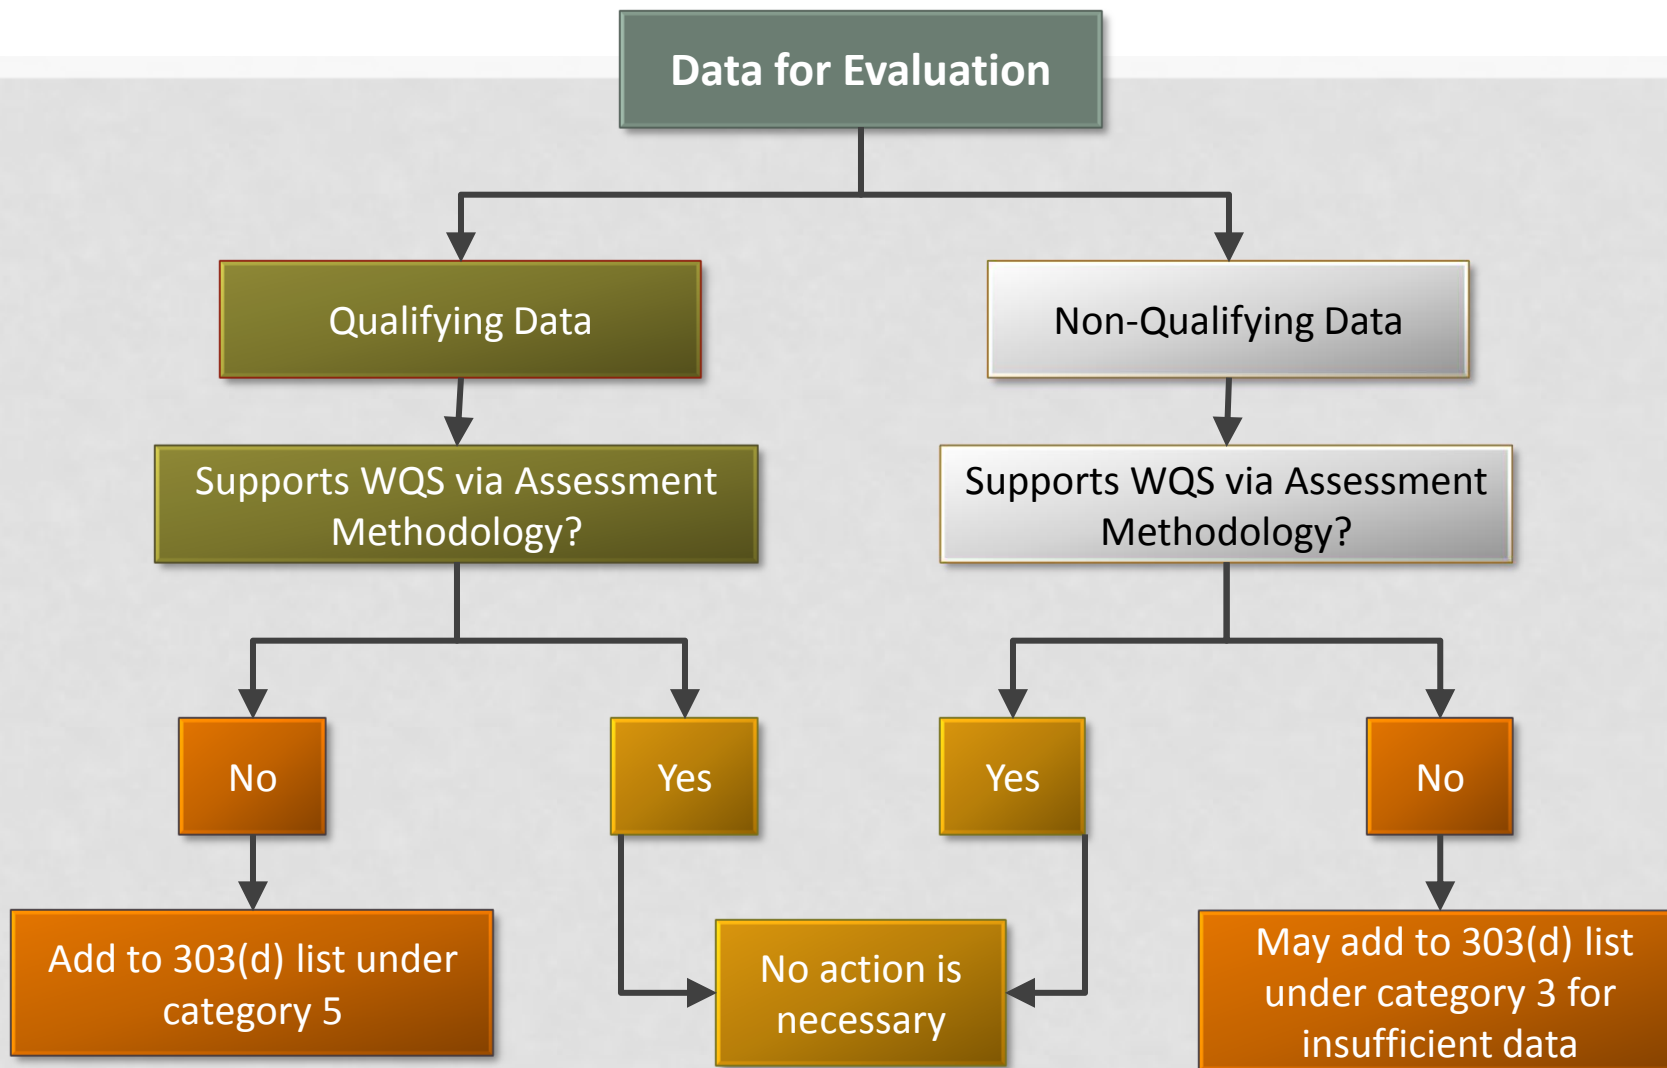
Data for Evaluation

Qualifying Data

Non-Qualifying Data

Supports WQS via Assessment Methodology?

Supports WQS via Assessment Methodology?

No

Yes

Yes

No

Add to 303(d) list under category 5

No action is necessary

May add to 303(d) list under category 3 for insufficient data